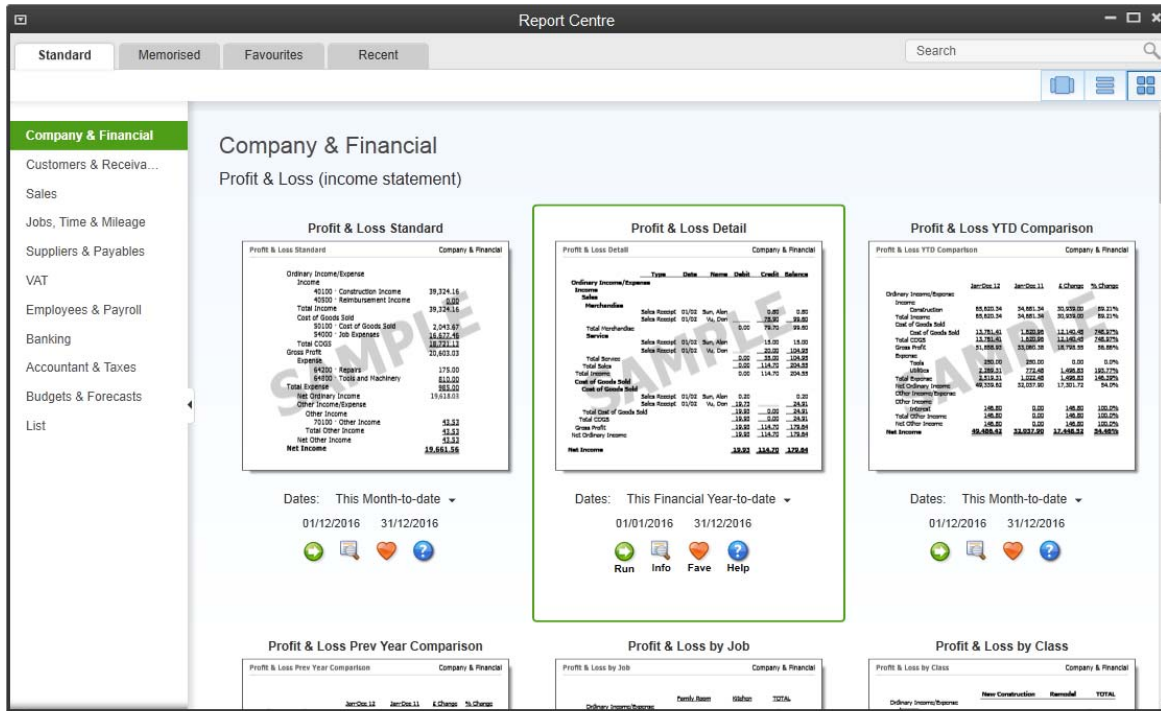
Report Centre

Standard | Memorised | Favourites | Recent

Search

Company & Financial
Customers & Receiva...
Sales
Jobs, Time & Mileage
Suppliers & Payables
VAT
Employees & Payroll
Banking
Accountant & Taxes
Budgets & Forecasts
List

Company & Financial

Profit & Loss (income statement)

Profit & Loss Standard

Profit & Loss Standard Company & Financial

Ordinary Income/Expense
Income
40100 · Construction Income 39,324.16
40500 · Reimbursement Income 0.00
Total Income 39,324.16
Cost of Goods Sold
50100 · Cost of Goods Sold 2,043.67
54000 · Job Expenses 16,677.46
Total COGS 18,721.13
Gross Profit 20,603.03
Expense
64200 · Repairs 175.00
64800 · Tools and Machinery 810.00
Total Expense 985.00
Net Ordinary Income 19,618.03
Other Income/Expense
Other Income
70100 · Other Income 43.53
Total Other Income 43.53
Net Other Income 43.53
Net Income 19,661.56

SAMPLE

Dates: This Month-to-date
01/12/2016 31/12/2016

Profit & Loss Detail

Profit & Loss Detail Company & Financial

SAMPLE

Dates: This Financial Year-to-date
01/01/2016 31/12/2016

Run Info Fave Help

Profit & Loss YTD Comparison

Profit & Loss YTD Comparison Company & Financial

SAMPLE

Dates: This Month-to-date
01/12/2016 31/12/2016

Profit & Loss Prev Year Comparison

Profit & Loss Prev Year Comparison Company & Financial

Profit & Loss by Job

Profit & Loss by Job Company & Financial

Profit & Loss by Class

Profit & Loss by Class Company & Financial